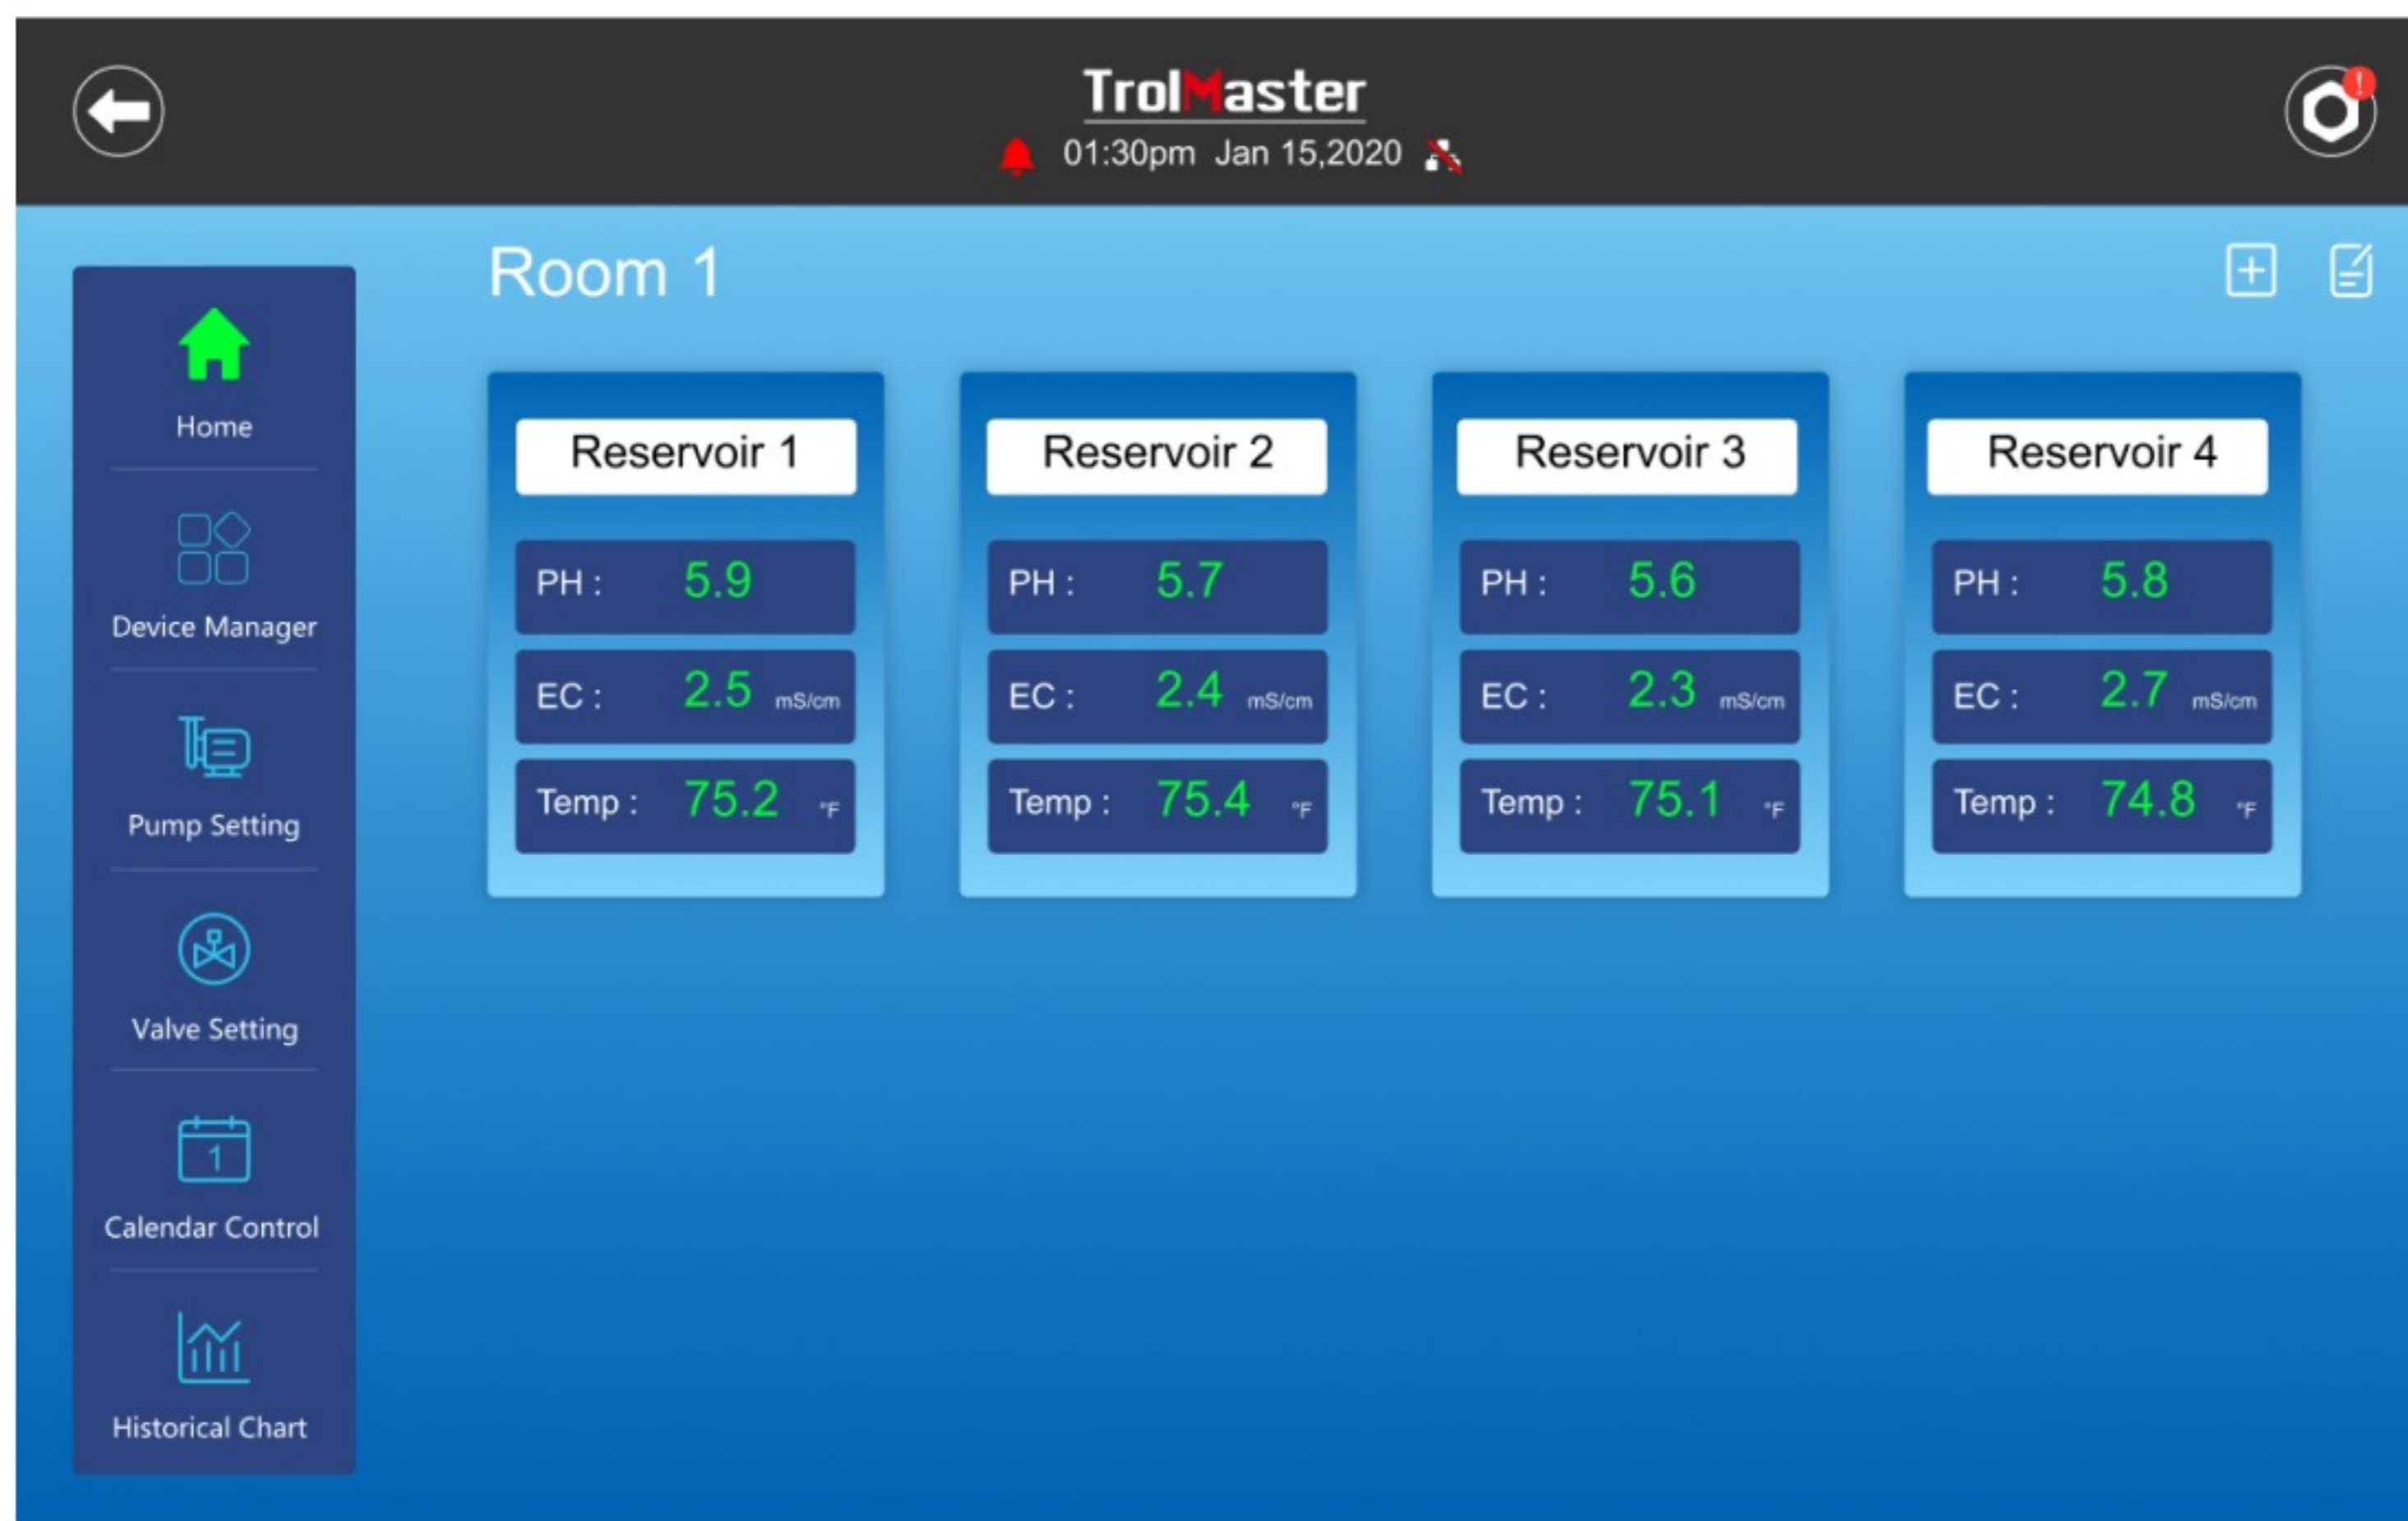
TrolMaster
01:30pm Jan 15,2020

Home
Device Manager
Pump Setting
Valve Setting
1
Calendar Control
Historical Chart

Room 1

Reservoir 1
PH : 5.9
EC : 2.5 mS/cm
Temp : 75.2 °F

Reservoir 2
PH : 5.7
EC : 2.4 mS/cm
Temp : 75.4 °F

Reservoir 3
PH : 5.6
EC : 2.3 mS/cm
Temp : 75.1 °F

Reservoir 4
PH : 5.8
EC : 2.7 mS/cm
Temp : 74.8 °F